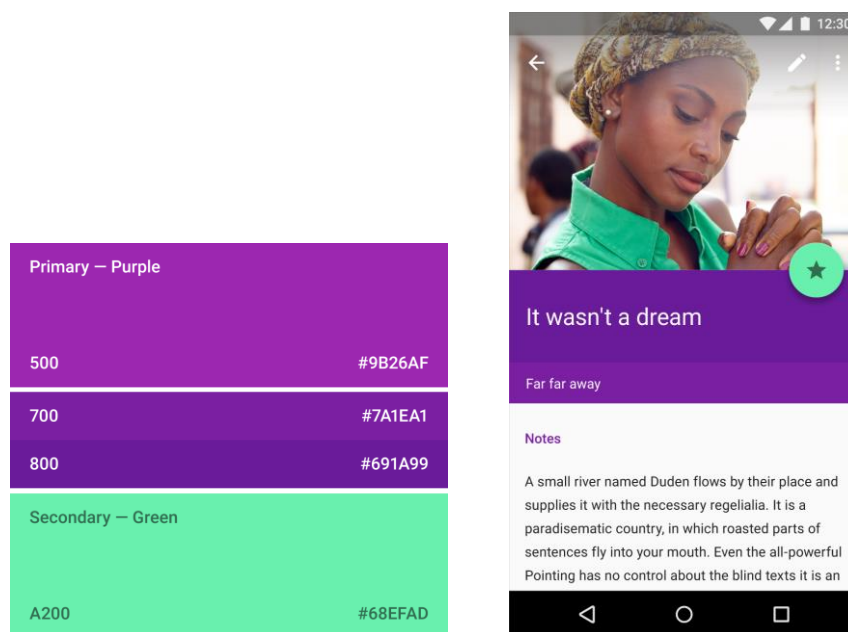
Primary — Purple

500 #9B26AF

700 #7A1EA1

800 #691A99

Secondary — Green

A200 #68EFAD

12:30

It wasn't a dream

Far far away

Notes

A small river named Duden flows by their place and supplies it with the necessary regelialia. It is a paradisematic country, in which roasted parts of sentences fly into your mouth. Even the all-powerful Pointing has no control about the blind texts it is an